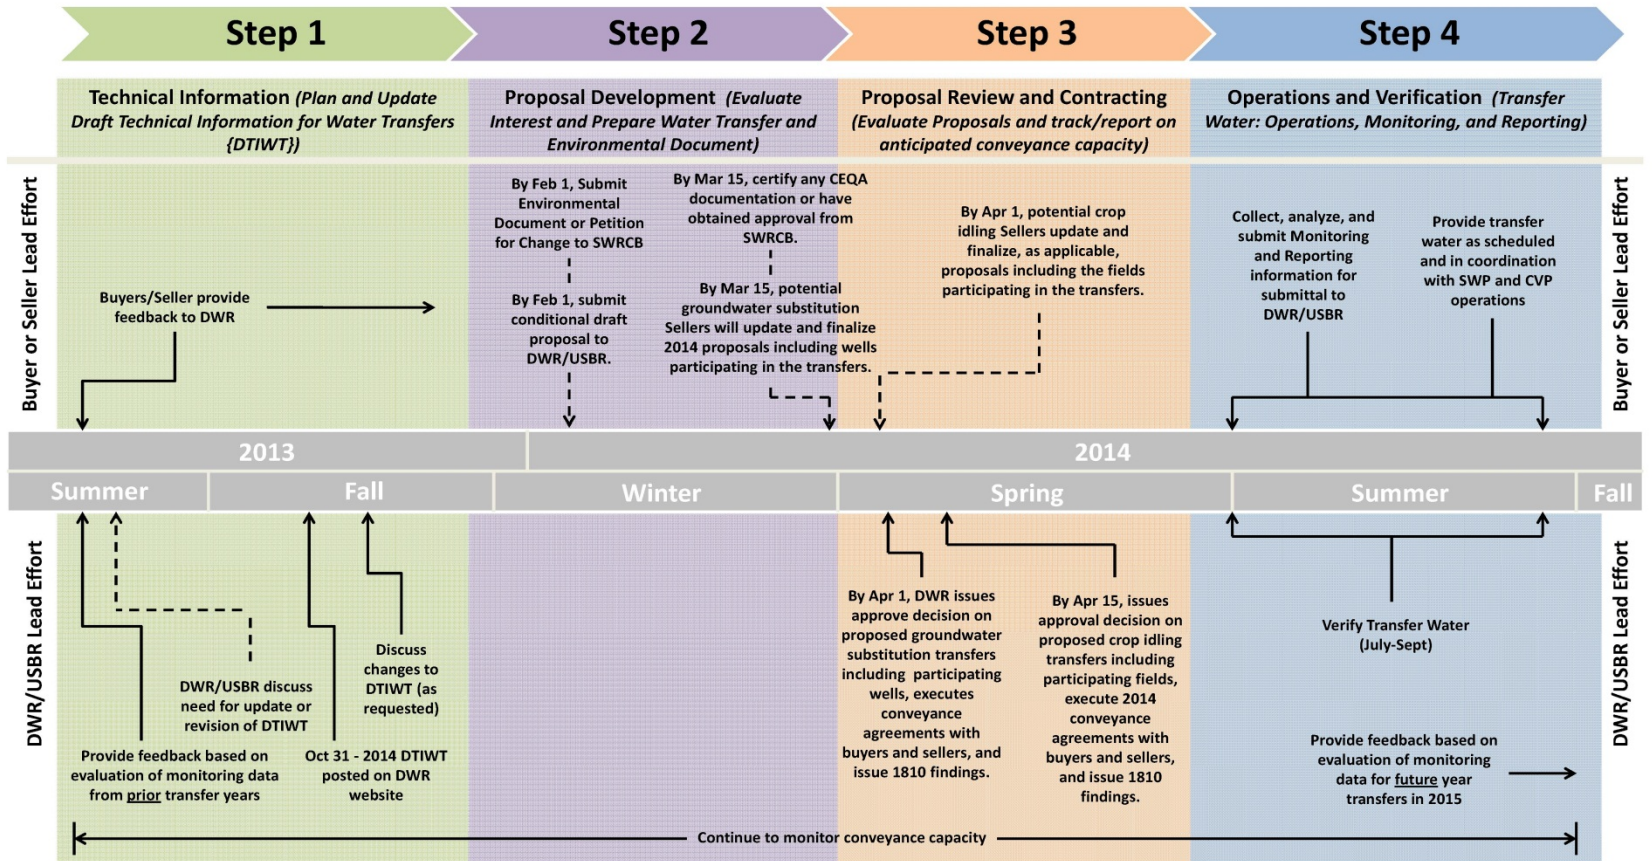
Step 1

Step 2

Step 3

Step 4

Technical Information *(Plan and Update Draft Technical Information for Water Transfers {DTIWT})*

Proposal Development *(Evaluate Interest and Prepare Water Transfer and Environmental Document)*

Proposal Review and Contracting *(Evaluate Proposals and track/report on anticipated conveyance capacity)*

Operations and Verification *(Transfer Water: Operations, Monitoring, and Reporting)*

Buyer or Seller Lead Effort

Buyers/Seller provide feedback to DWR

By Feb 1, Submit Environmental Document or Petition for Change to SWRCB

By Feb 1, submit conditional draft proposal to DWR/USBR.

By Mar 15, certify any CEQA documentation or have obtained approval from SWRCB.

By Mar 15, potential groundwater substitution Sellers will update and finalize 2014 proposals including wells participating in the transfers.

By Apr 1, potential crop idling Sellers update and finalize, as applicable, proposals including the fields participating in the transfers.

Collect, analyze, and submit Monitoring and Reporting information for submittal to DWR/USBR

Provide transfer water as scheduled and in coordination with SWP and CVP operations

Buyer or Seller Lead Effort

2013

2014

Summer

Fall

Winter

Spring

Summer

Fall

DWR/USBR Lead Effort

DWR/USBR discuss need for update or revision of DTIWT

Discuss changes to DTIWT (as requested)

Provide feedback based on evaluation of monitoring data from prior transfer years

Oct 31 - 2014 DTIWT posted on DWR website

By Apr 1, DWR issues approve decision on proposed groundwater substitution transfers including participating wells, executes conveyance agreements with buyers and sellers, and issue 1810 findings.

By Apr 15, issues approval decision on proposed crop idling transfers including participating fields, execute 2014 conveyance agreements with buyers and sellers, and issue 1810 findings.

Verify Transfer Water (July-Sept)

Provide feedback based on evaluation of monitoring data for future year transfers in 2015

DWR/USBR Lead Effort

Continue to monitor conveyance capacity